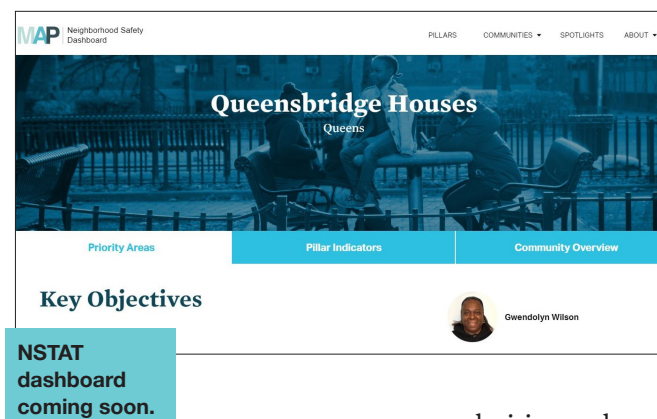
MAP Neighborhood Safety Dashboard

PILLARS COMMUNITIES ▾ SPOTLIGHTS ABOUT ▾

Queensbridge Houses

Queens

Priority Areas

Pillar Indicators

Community Overview

Key Objectives

Gwendolyn Wilson

NSTAT dashboard coming soon.

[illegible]